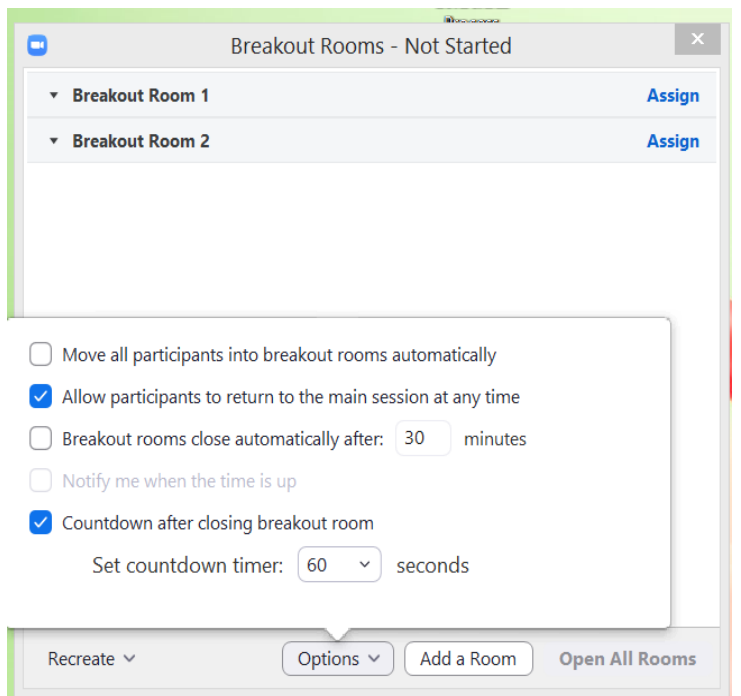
Breakout Rooms - Not Started

Breakout Room 1 Assign

Breakout Room 2 Assign

Move all participants into breakout rooms automatically

Allow participants to return to the main session at any time

Breakout rooms close automatically after: 30 minutes

Notify me when the time is up

Countdown after closing breakout room

Set countdown timer: 60 seconds

Recreate

Options

Add a Room

Open All Rooms